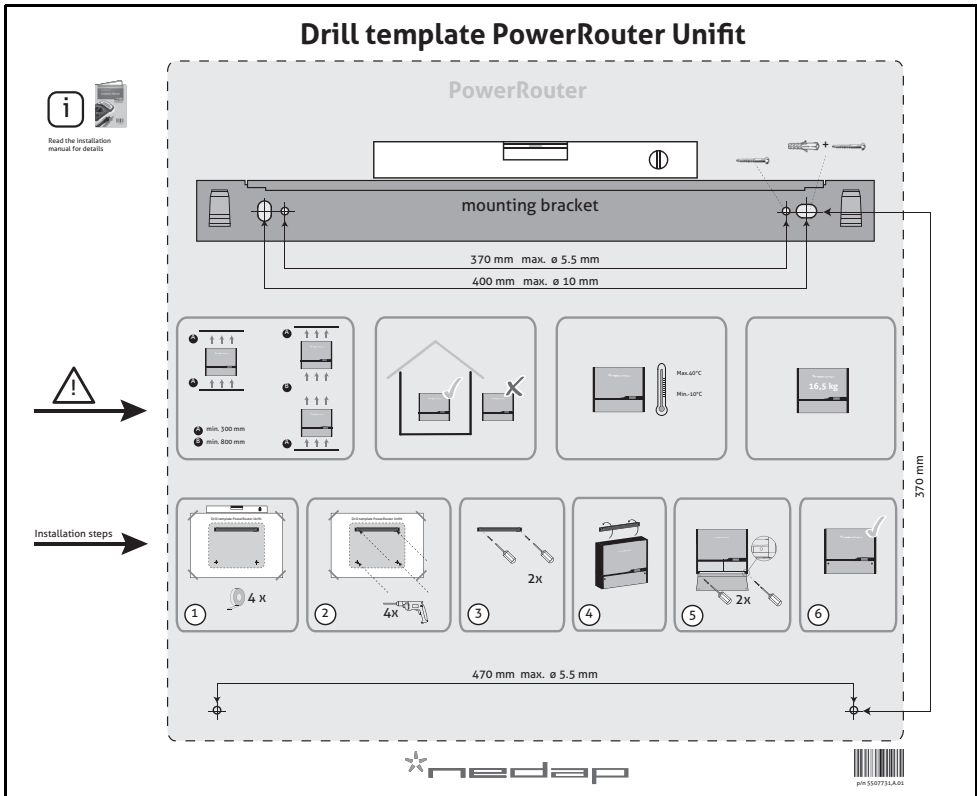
Drill template PowerRouter Unifit

PowerRouter

i

Read the installation manual for details

mounting bracket

370 mm max. ø 5.5 mm

400 mm max. ø 10 mm

A

A

min. 300 mm

B

min. 800 mm

A

B

A

Max.40°C

Min.-10°C

16,5 kg

370 mm

Installation steps

Drill template PowerRouter Unifit

4 x

1

Drill template PowerRouter Unifit

4x

2

2x

3

4

2x

5

6

470 mm max. ø 5.5 mm

nedap

p/n 5507731,A.01